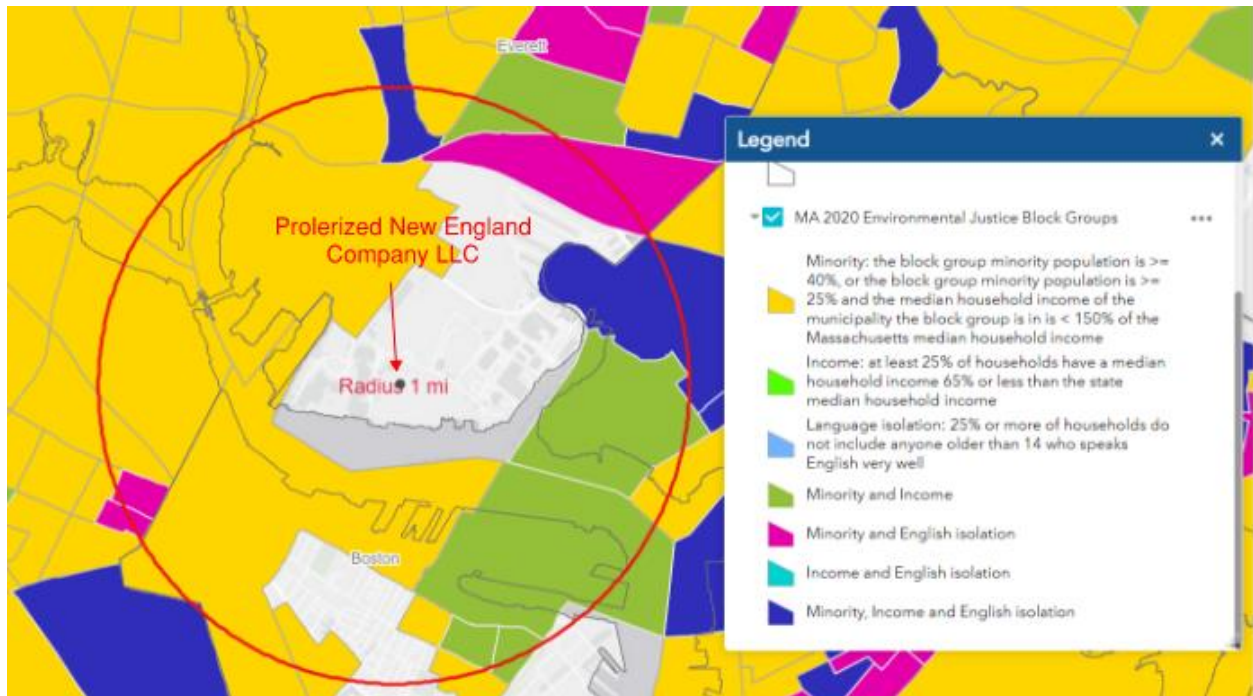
Everett

Prolerized New England Company LLC

Radius 1 mi

Boston

Legend ×

MA 2020 Environmental Justice Block Groups ...

Minority: the block group minority population is >= 40%, or the block group minority population is >= 25% and the median household income of the municipality the block group is in is < 150% of the Massachusetts median household income

Income: at least 25% of households have a median household income 65% or less than the state median household income

Language isolation: 25% or more of households do not include anyone older than 14 who speaks English very well

Minority and Income

Minority and English isolation

Income and English isolation

Minority, Income and English isolation